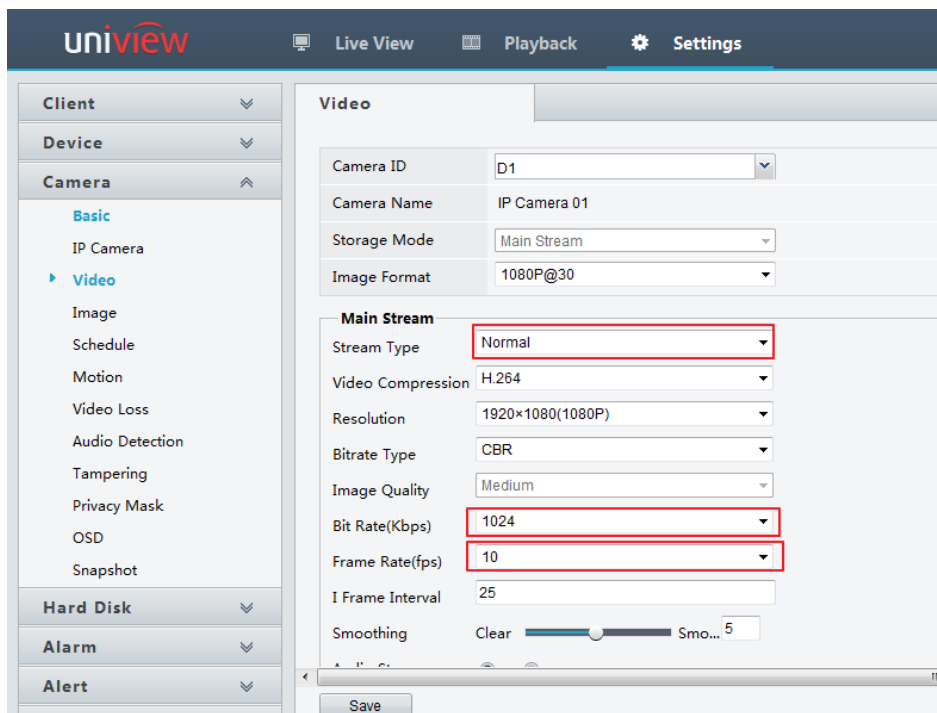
uniview

Live View

Playback

Settings

Client

Device

Camera

Basic

IP Camera

Video

Image

Schedule

Motion

Video Loss

Audio Detection

Tampering

Privacy Mask

OSD

Snapshot

Hard Disk

Alarm

Alert

Video

| Camera ID | D1 |
|---|---|
| Camera Name | IP Camera 01 |
| Storage Mode | Main Stream |
| Image Format | 1080P@30 |

Main Stream

| Stream Type | Normal |
|---|---|
| Video Compression | H.264 |
| Resolution | 1920×1080(1080P) |
| Bitrate Type | CBR |
| Image Quality | Medium |
| Bit Rate(Kbps) | 1024 |
| Frame Rate(fps) | 10 |
| I Frame Interval | 25 |
| Smoothing | Clear Smo... 5 |

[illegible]

Save